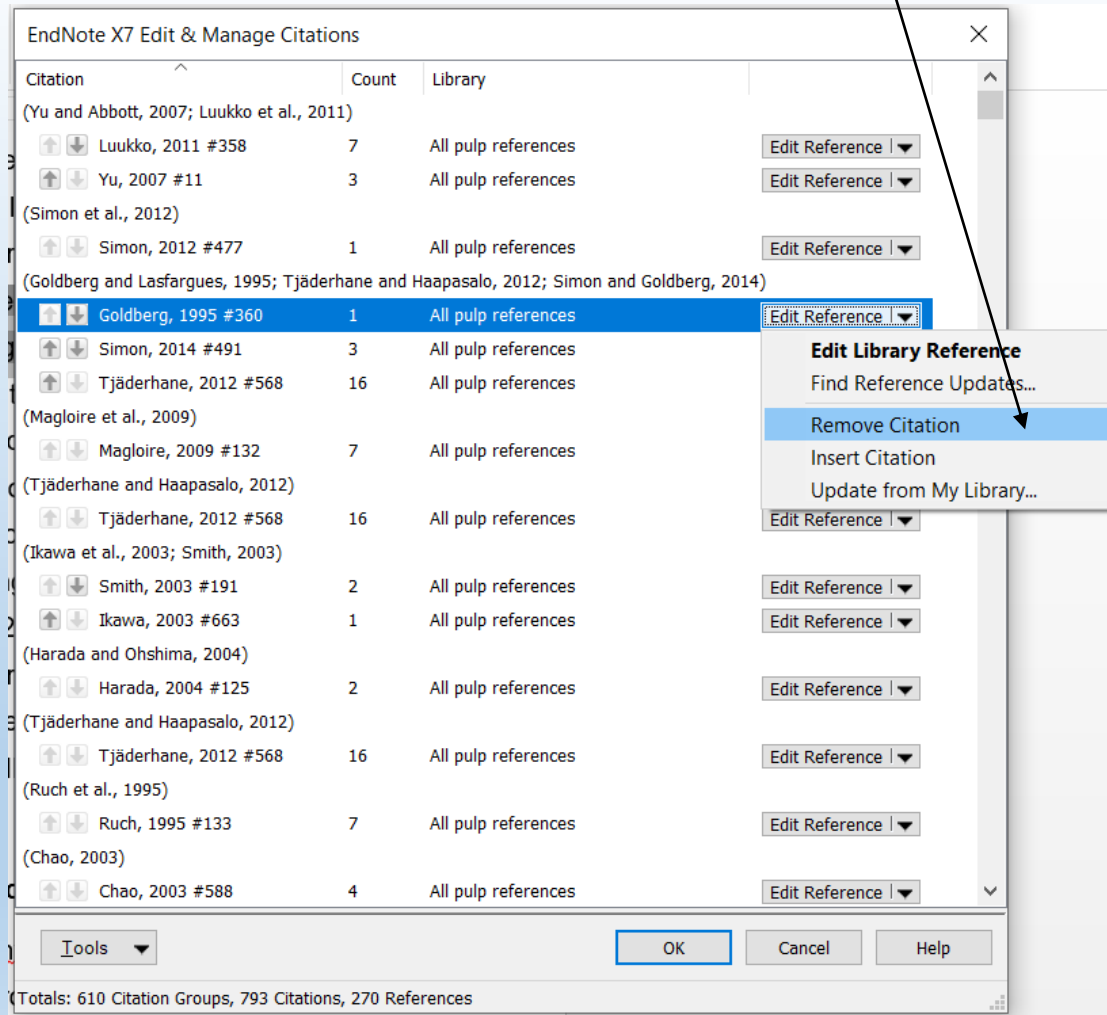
EndNote X7 Edit & Manage Citations

| Citation | Count | Library | |
|---|---|---|---|
| (Yu and Abbott, 2007; Luukko et al., 2011) | | | |
| Luukko, 2011 #358 | 7 | All pulp references | Edit Reference |
| Yu, 2007 #11 | 3 | All pulp references | Edit Reference |
| (Simon et al., 2012) | | | |
| Simon, 2012 #477 | 1 | All pulp references | Edit Reference |
| (Goldberg and Lasfargues, 1995; Tjäderhane and Haapasalo, 2012; Simon and Goldberg, 2014) | | | |
| Goldberg, 1995 #360 | 1 | All pulp references | Edit Reference |
| Simon, 2014 #491 | 3 | All pulp references | |
| Tjäderhane, 2012 #568 | 16 | All pulp references | |
| (Magloire et al., 2009) | | | |
| Magloire, 2009 #132 | 7 | All pulp references | |
| (Tjäderhane and Haapasalo, 2012) | | | |
| Tjäderhane, 2012 #568 | 16 | All pulp references | Edit Reference |
| (Ikawa et al., 2003; Smith, 2003) | | | |
| Smith, 2003 #191 | 2 | All pulp references | Edit Reference |
| Ikawa, 2003 #663 | 1 | All pulp references | Edit Reference |
| (Harada and Ohshima, 2004) | | | |
| Harada, 2004 #125 | 2 | All pulp references | Edit Reference |
| (Tjäderhane and Haapasalo, 2012) | | | |
| Tjäderhane, 2012 #568 | 16 | All pulp references | Edit Reference |
| (Ruch et al., 1995) | | | |
| Ruch, 1995 #133 | 7 | All pulp references | Edit Reference |
| (Chao, 2003) | | | |
| Chao, 2003 #588 | 4 | All pulp references | Edit Reference |

Edit Library Reference
Find Reference Updates...
Remove Citation
Insert Citation
Update from My Library...

Tools
OK
Cancel
Help

Totals: 610 Citation Groups, 793 Citations, 270 References